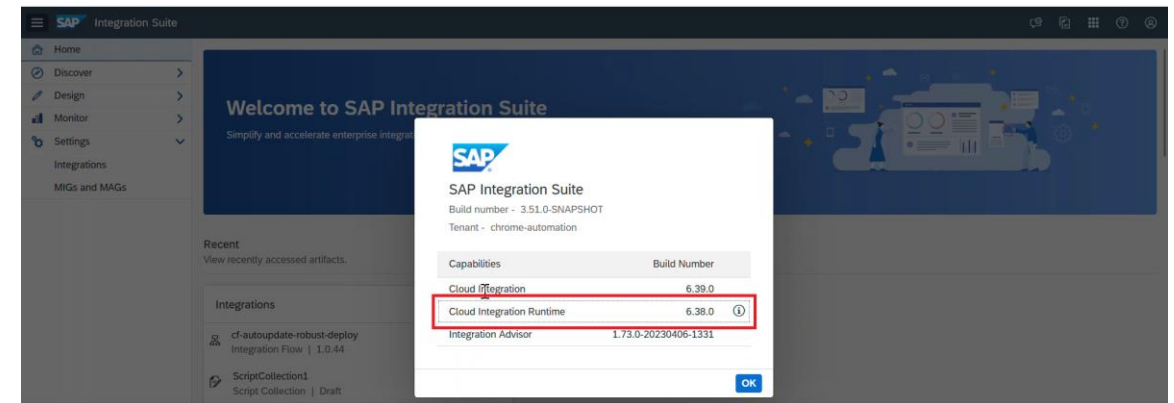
SAP Integration Suite

Home
Discover
Design
Monitor
Settings
Integrations
MIGs and MAGs

Welcome to SAP Integration Suite
Simplify and accelerate enterprise integrat

Recent
View recently accessed artifacts.

Integrations

cf-autoupdate-robust-deploy
Integration Flow | 1.0.44

ScriptCollection1
Script Collection | Draft

SAP

SAP Integration Suite
Build number - 3.51.0-SNAPSHOT
Tenant - chrome-automation

| Capabilities | Build Number |
|---|---|
| Cloud Integration | 6.39.0 |
| Cloud Integration Runtime | 6.38.0 |
| Integration Advisor | 1.73.0-20230406-1331 |

OK